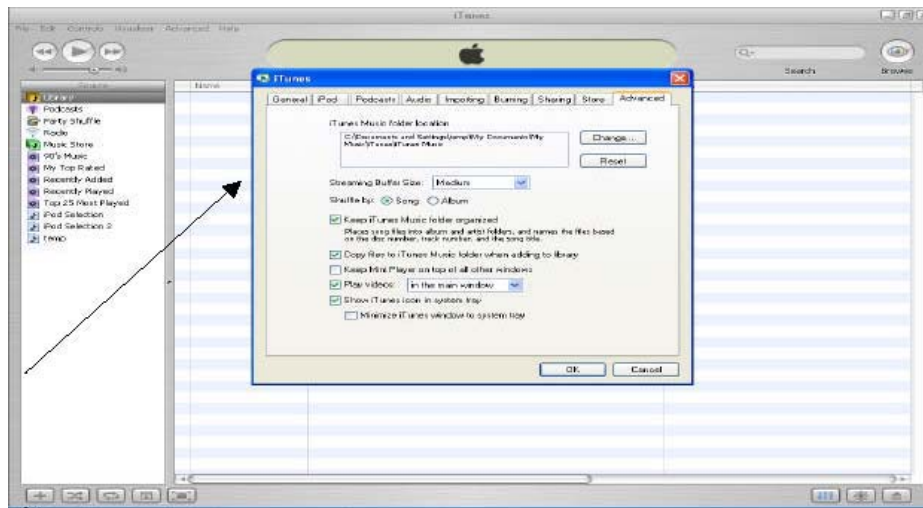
iTunes

File Edit Controls Visualizer Advanced Help

Search

Browse

Source

Name

Library
Podcasts
Party Shuffle
Radio
Music Store
90's Music
My Top Rated
Recently Added
Recently Played
Top 25 Most Played
iPod Selection
iPod Selection 2
temp

iTunes

General | iPod | Podcasts | Audio | Importing | Burning | Sharing | Store | Advanced

iTunes Music folder location

C:\Documents and Settings\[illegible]\My Documents\My Music\iTunes\iTunes Music

Change...

Reset

Streaming Buffer Size: Medium

Shuffle by: Song Album

Keep iTunes Music folder organized

Places song files into album and artist folders, and names the files based on the disc number, track number, and the song title.

Copy files to iTunes Music folder when adding to library

Keep Mini Player on top of all other windows

Play videos: in the main window

Show iTunes icon in system tray

Minimize iTunes window to system tray

OK

Cancel